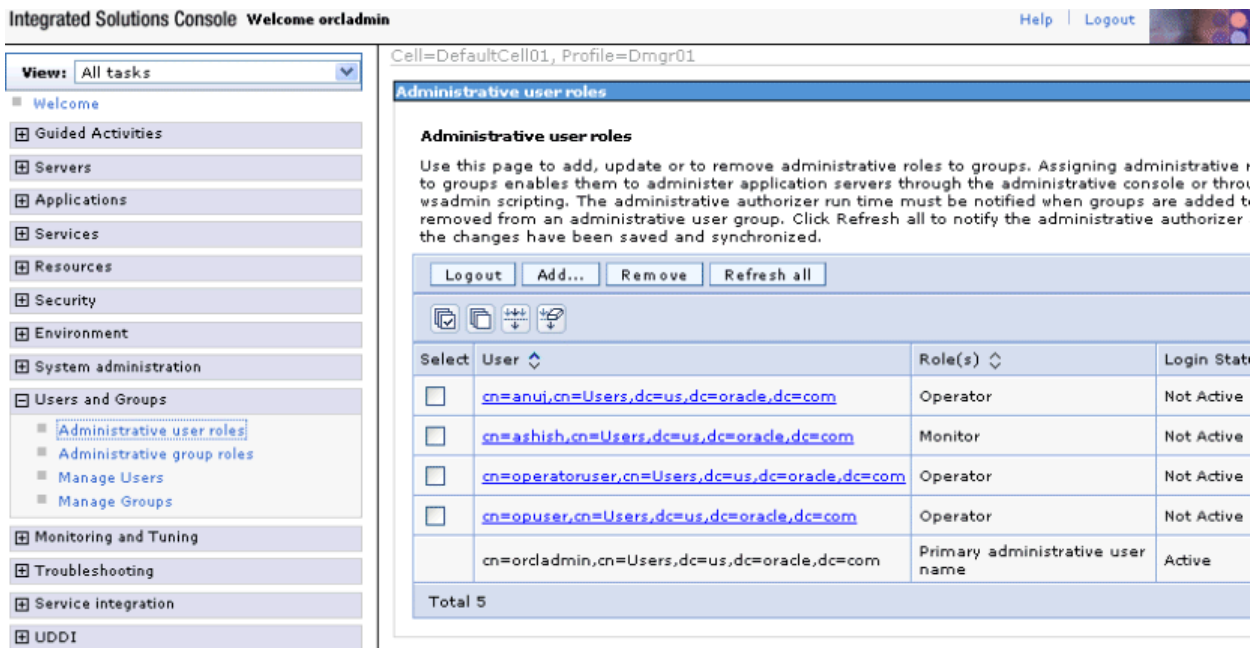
Integrated Solutions Console Welcome orcladmin

Help | Logout

View: All tasks

Welcome

Guided Activities

Servers

Applications

Services

Resources

Security

Environment

System administration

Users and Groups

Administrative user roles

Administrative group roles

Manage Users

Manage Groups

Monitoring and Tuning

Troubleshooting

Service integration

UDDI

Cell=DefaultCell01, Profile=Dmgr01

Administrative user roles

Administrative user roles

Use this page to add, update or to remove administrative roles to groups. Assigning administrative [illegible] to groups enables them to administer application servers through the administrative console or throu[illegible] wsadmin scripting. The administrative authorizer run time must be notified when groups are added t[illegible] removed from an administrative user group. Click Refresh all to notify the administrative authorizer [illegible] the changes have been saved and synchronized.

Logout | Add... | Remove | Refresh all

| Select | User | Role(s) | Login Stat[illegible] |
|---|---|---|---|
| | cn=anuj,cn=Users,dc=us,dc=oracle,dc=com | Operator | Not Active |
| | cn=ashish,cn=Users,dc=us,dc=oracle,dc=com | Monitor | Not Active |
| | cn=operatoruser,cn=Users,dc=us,dc=oracle,dc=com | Operator | Not Active |
| | cn=opuser,cn=Users,dc=us,dc=oracle,dc=com | Operator | Not Active |
| | cn=orcladmin,cn=Users,dc=us,dc=oracle,dc=com | Primary administrative user name | Active |

Total 5